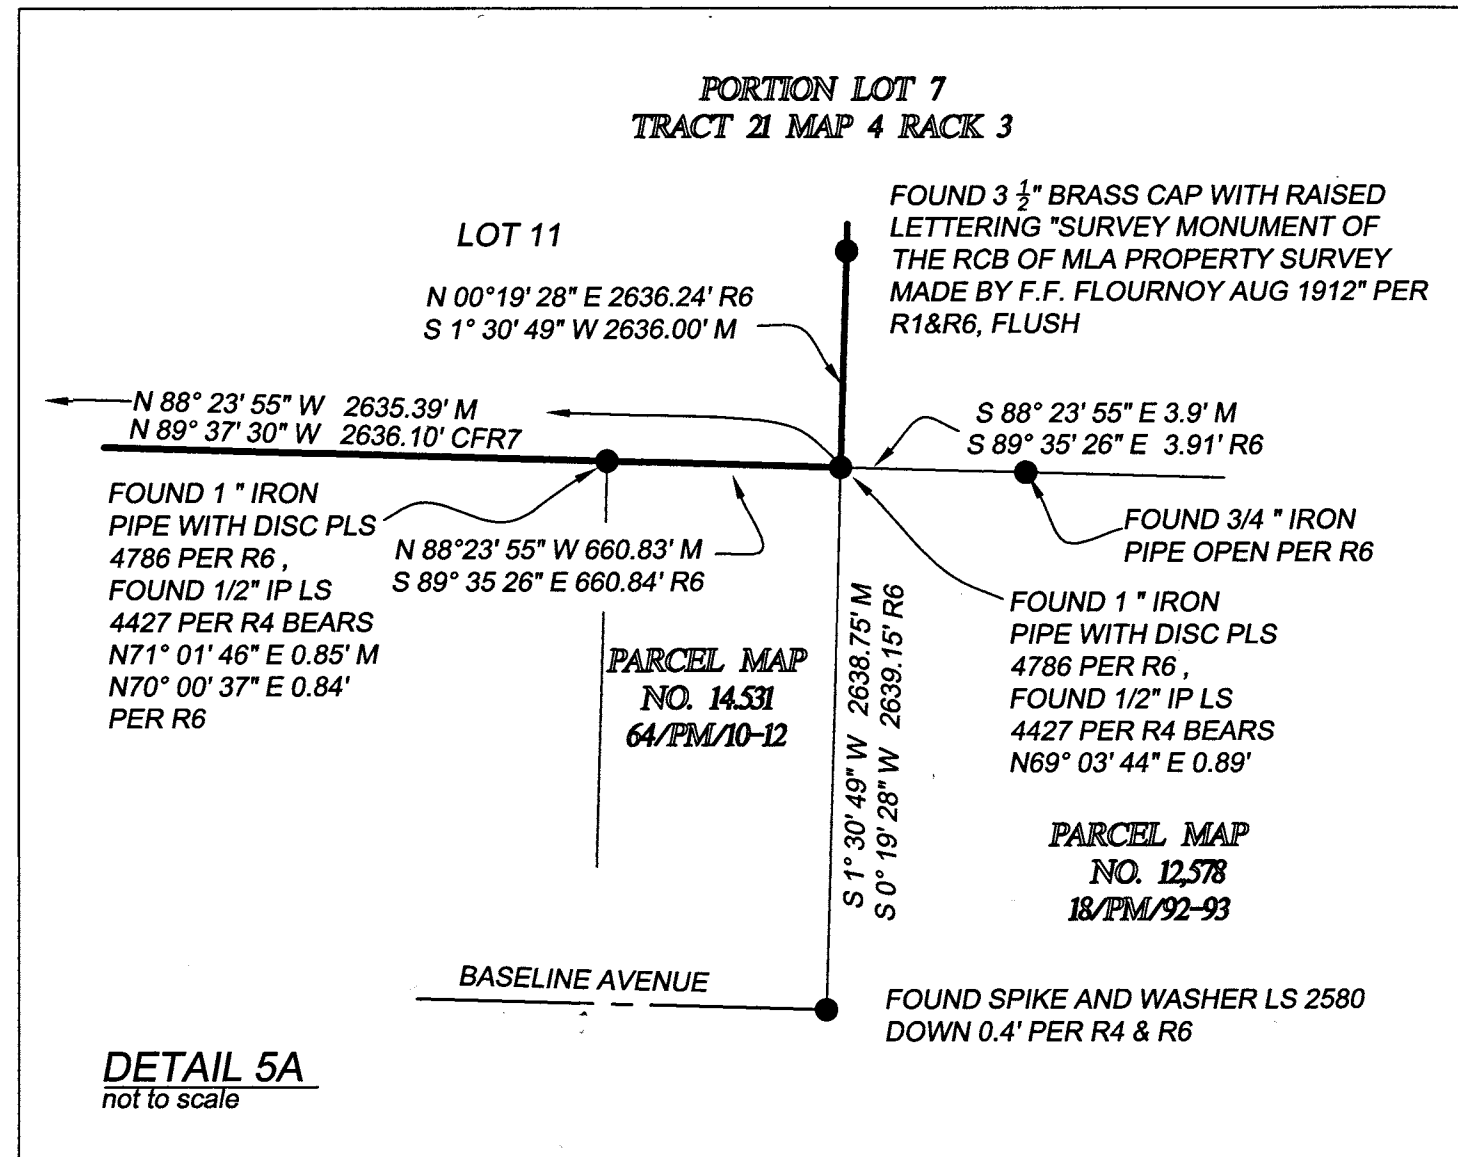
PORTION LOT 7
TRACT 21 MAP 4 RACK 3

FOUND 3 $\frac{1}{2}$" BRASS CAP WITH RAISED LETTERING "SURVEY MONUMENT OF THE RCB OF MLA PROPERTY SURVEY MADE BY F.F. FLOURNOY AUG 1912" PER R1&R6, FLUSH

LOT 11

N 00°19' 28" E 2636.24' R6
S 1° 30' 49" W 2636.00' M

N 88° 23' 55" W 2635.39' M
N 89° 37' 30" W 2636.10' CFR7

S 88° 23' 55" E 3.9' M
S 89° 35' 26" E 3.91' R6

FOUND 1 " IRON PIPE WITH DISC PLS 4786 PER R6 , FOUND 1/2" IP LS 4427 PER R4 BEARS N71° 01' 46" E 0.85' M N70° 00' 37" E 0.84' PER R6

N 88°23' 55" W 660.83' M
S 89° 35 26" E 660.84' R6

FOUND 3/4 " IRON PIPE OPEN PER R6

S 1° 30' 49" W 2638.75' M
S 0° 19' 28" W 2639.15' R6

FOUND 1 " IRON PIPE WITH DISC PLS 4786 PER R6 , FOUND 1/2" IP LS 4427 PER R4 BEARS N69° 03' 44" E 0.89'

PARCEL MAP
NO. 14,531
64/PM/10-12

PARCEL MAP
NO. 12,578
18/PM/92-93

BASELINE AVENUE

FOUND SPIKE AND WASHER LS 2580 DOWN 0.4' PER R4 & R6

DETAIL 5A
not to scale